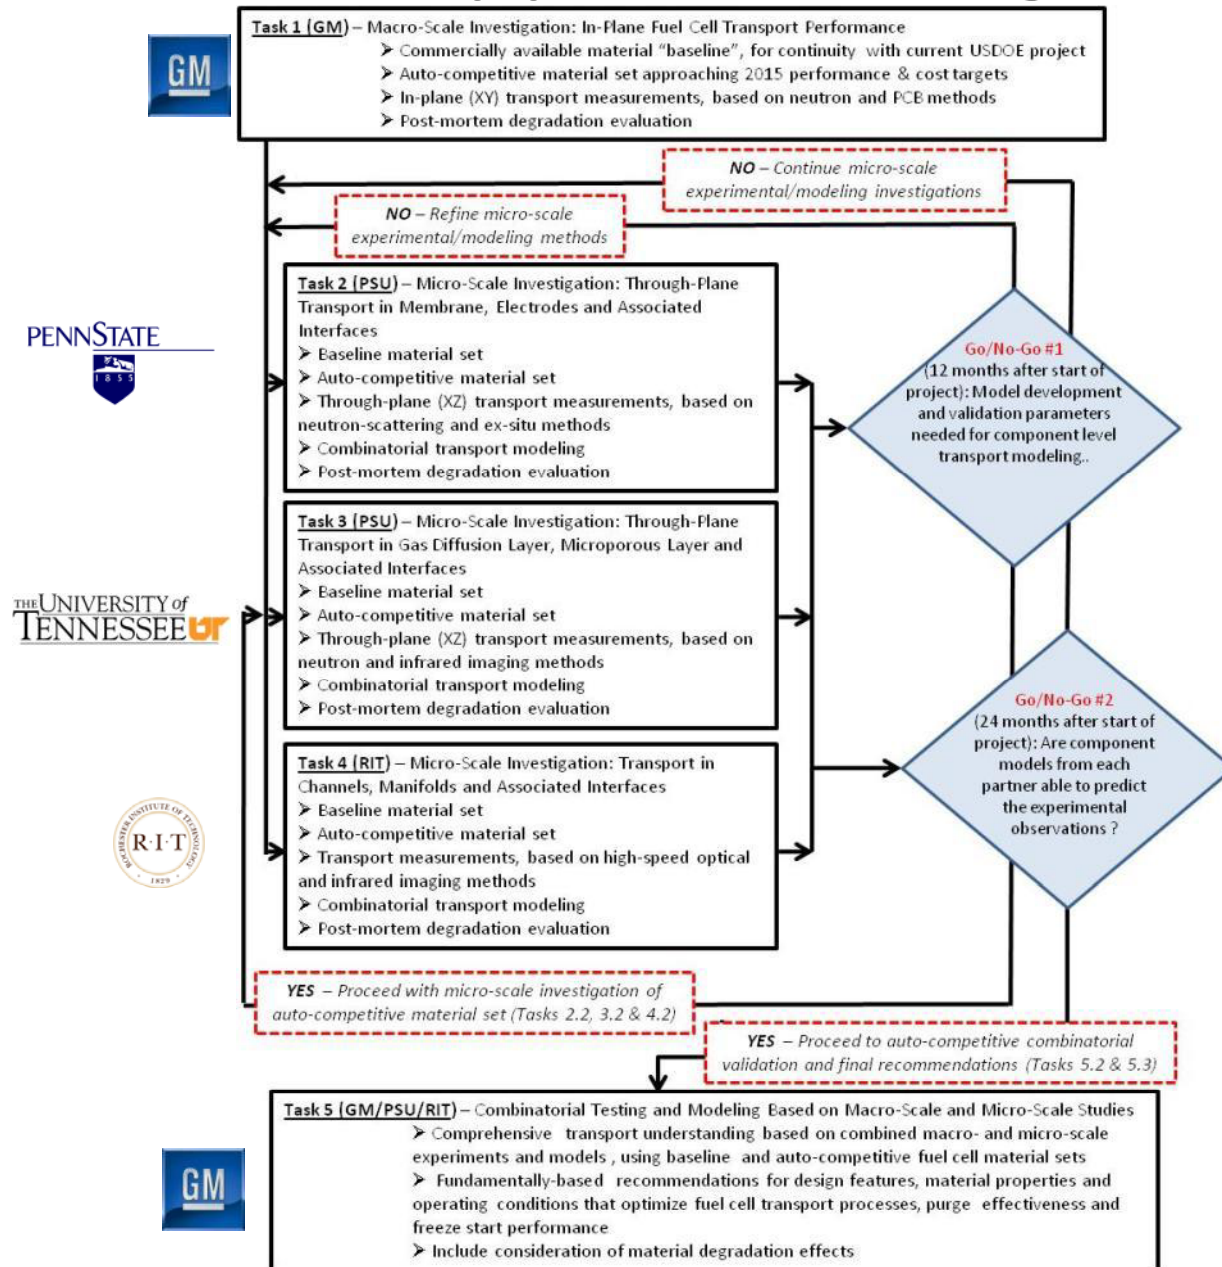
GM

Task 1 (GM) – Macro-Scale Investigation: In-Plane Fuel Cell Transport Performance
➢ Commercially available material "baseline", for continuity with current USDOE project
➢ Auto-competitive material set approaching 2015 performance & cost targets
➢ In-plane (XY) transport measurements, based on neutron and PCB methods
➢ Post-mortem degradation evaluation

NO – Continue micro-scale experimental/modeling investigations

NO – Refine micro-scale experimental/modeling methods

PENNSTATE
1855

Task 2 (PSU) – Micro-Scale Investigation: Through-Plane Transport in Membrane, Electrodes and Associated Interfaces
➢ Baseline material set
➢ Auto-competitive material set
➢ Through-plane (XZ) transport measurements, based on neutron-scattering and ex-situ methods
➢ Combinatorial transport modeling
➢ Post-mortem degradation evaluation

Go/No-Go #1
(12 months after start of project): Model development and validation parameters needed for component level transport modeling..

THE UNIVERSITY of TENNESSEE UT

Task 3 (PSU) – Micro-Scale Investigation: Through-Plane Transport in Gas Diffusion Layer, Microporous Layer and Associated Interfaces
➢ Baseline material set
➢ Auto-competitive material set
➢ Through-plane (XZ) transport measurements, based on neutron and infrared imaging methods
➢ Combinatorial transport modeling
➢ Post-mortem degradation evaluation

Go/No-Go #2
(24 months after start of project): Are component models from each partner able to predict the experimental observations ?

ROCHESTER INSTITUTE OF TECHNOLOGY
R·I·T
1829

Task 4 (RIT) – Micro-Scale Investigation: Transport in Channels, Manifolds and Associated Interfaces
➢ Baseline material set
➢ Auto-competitive material set
➢ Transport measurements, based on high-speed optical and infrared imaging methods
➢ Combinatorial transport modeling
➢ Post-mortem degradation evaluation

YES – Proceed with micro-scale investigation of auto-competitive material set (Tasks 2.2, 3.2 & 4.2)

YES – Proceed to auto-competitive combinatorial validation and final recommendations (Tasks 5.2 & 5.3)

GM

Task 5 (GM/PSU/RIT) – Combinatorial Testing and Modeling Based on Macro-Scale and Micro-Scale Studies
➢ Comprehensive transport understanding based on combined macro- and micro-scale experiments and models , using baseline and auto-competitive fuel cell material sets
➢ Fundamentally-based recommendations for design features, material properties and operating conditions that optimize fuel cell transport processes, purge effectiveness and freeze start performance
➢ Include consideration of material degradation effects